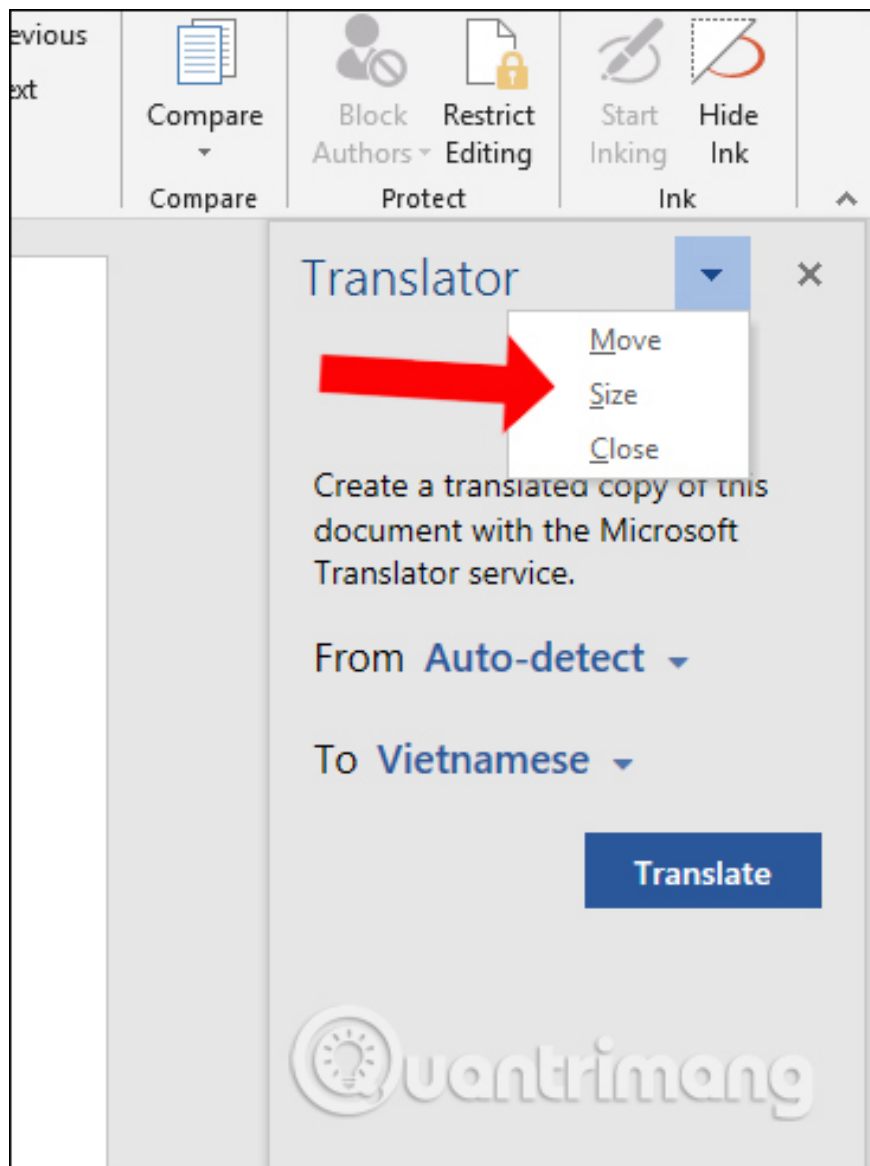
evious

ext

Compare

Compare

Block Authors

Restrict Editing

Protect

Start Inking

Hide Ink

Ink

Translator

Move

Size

Close

Create a translated copy of this document with the Microsoft Translator service.

From Auto-detect

To Vietnamese

Translate

Quantrimang